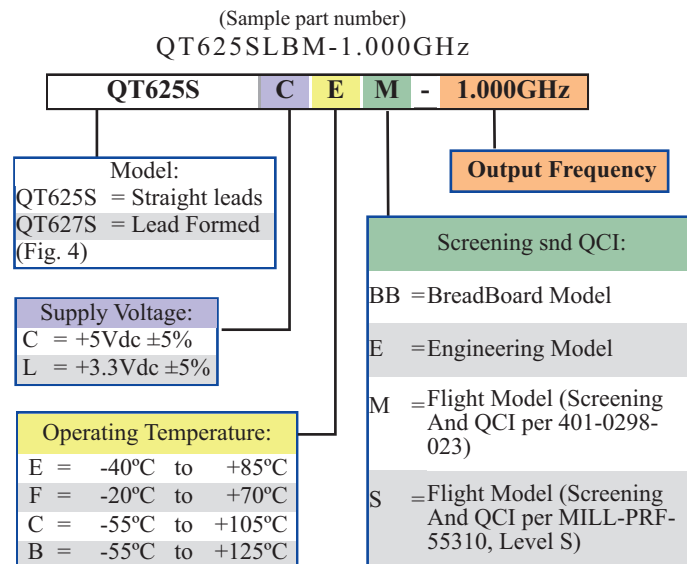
(Sample part number)
QT625SLBM-1.000GHz

| QT625S | C | E | M | - | 1.000GHz |
|---|---|---|---|---|---|

Output Frequency

Model:
QT625S = Straight leads
QT627S = Lead Formed (Fig. 4)

Supply Voltage:
C = +5Vdc ±5%
L = +3.3Vdc ±5%

Operating Temperature:

| E | = | -40ºC | to | +85ºC |
|---|---|---|---|---|
| F | = | -20ºC | to | +70ºC |
| C | = | -55ºC | to | +105ºC |
| B | = | -55ºC | to | +125ºC |

Screening snd QCI:

BB =BreadBoard Model

E =Engineering Model

M =Flight Model (Screening And QCI per 401-0298-023)

S =Flight Model (Screening And QCI per MILL-PRF-55310, Level S)